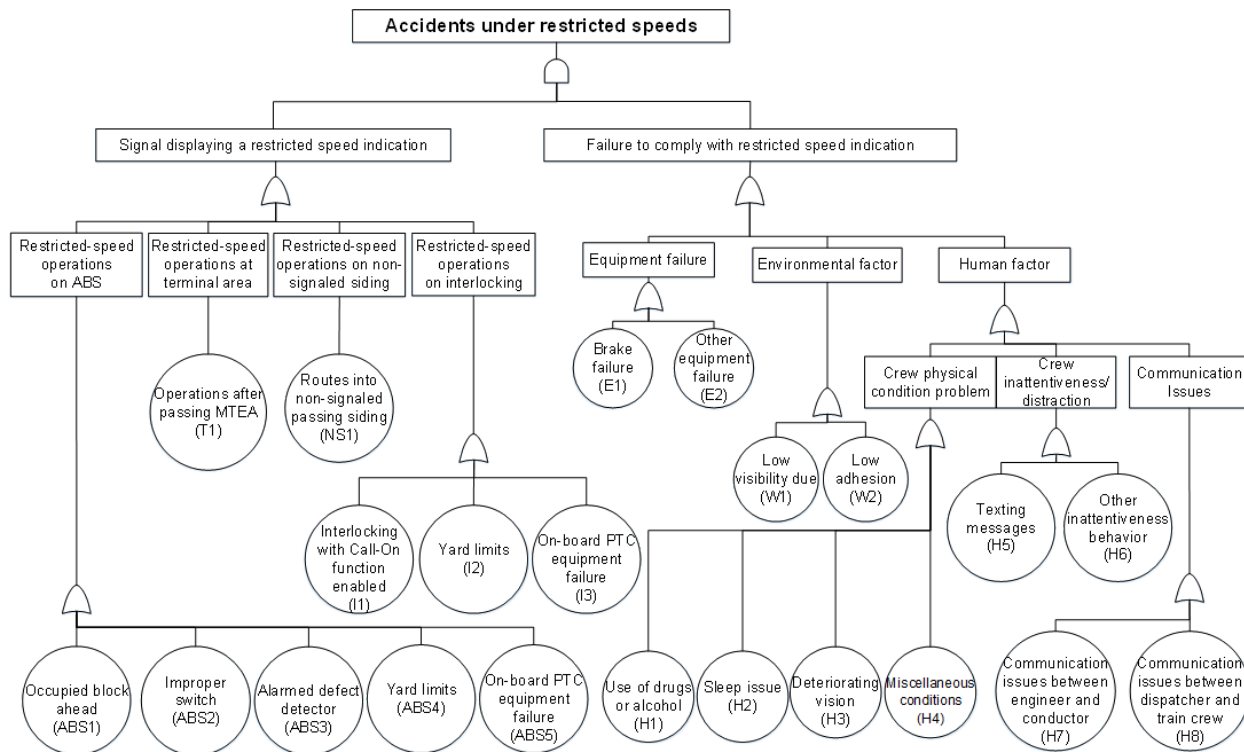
Accidents under restricted speeds

Signal displaying a restricted speed indication

Failure to comply with restricted speed indication

Restricted-speed operations on ABS

Restricted-speed operations at terminal area

Restricted-speed operations on non-signaled siding

Restricted-speed operations on interlocking

Equipment failure

Environmental factor

Human factor

Brake failure (E1)

Other equipment failure (E2)

Crew physical condition problem

Crew inattentiveness/ distraction

Communication Issues

Operations after passing MTEA (T1)

Routes into non-signaled passing siding (NS1)

Low visibility due (W1)

Low adhesion (W2)

Texting messages (H5)

Other inattentiveness behavior (H6)

Interlocking with Call-On function enabled (I1)

Yard limits (I2)

On-board PTC equipment failure (I3)

Occupied block ahead (ABS1)

Improper switch (ABS2)

Alarmed defect detector (ABS3)

Yard limits (ABS4)

On-board PTC equipment failure (ABS5)

Use of drugs or alcohol (H1)

Sleep issue (H2)

Deteriorating vision (H3)

Miscellaneous conditions (H4)

Communication issues between engineer and conductor (H7)

Communication issues between dispatcher and train crew (H8)